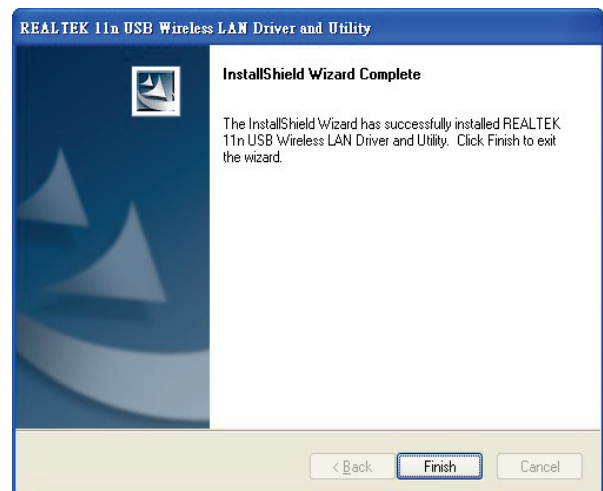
REALTEK 11n USB Wireless LAN Driver and Utility

InstallShield Wizard Complete

The InstallShield Wizard has successfully installed REALTEK 11n USB Wireless LAN Driver and Utility. Click Finish to exit the wizard.

< Back
Finish
Cancel